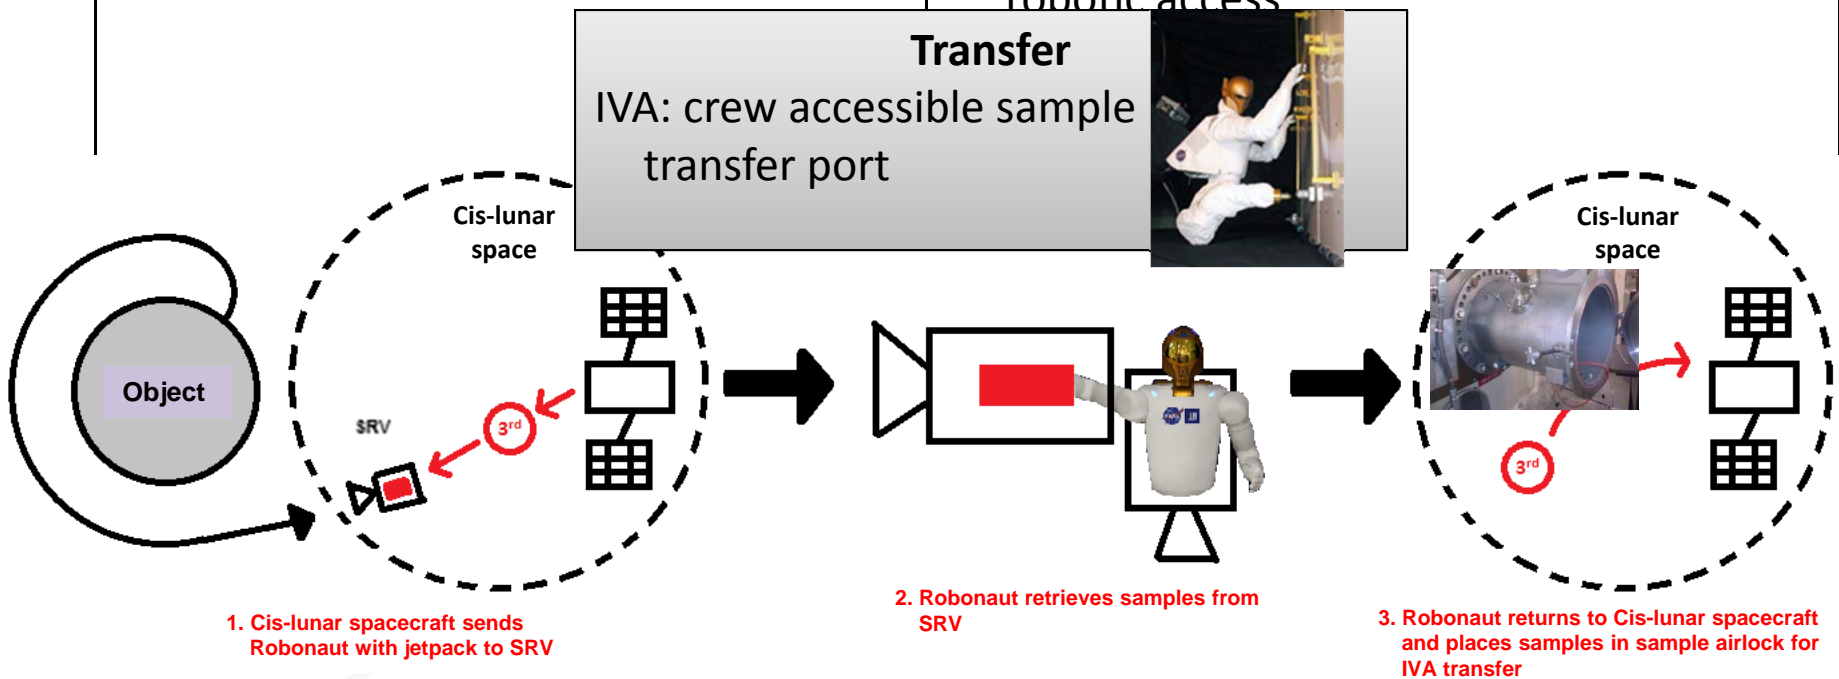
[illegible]

Transfer

IVA: crew accessible sample transfer port

Cis-lunar space

Object

SRV

$3^{rd}$

Cis-lunar space

$3^{rd}$

1. Cis-lunar spacecraft sends Robonaut with jetpack to SRV

2. Robonaut retrieves samples from SRV

3. Robonaut returns to Cis-lunar spacecraft and places samples in sample airlock for IVA transfer